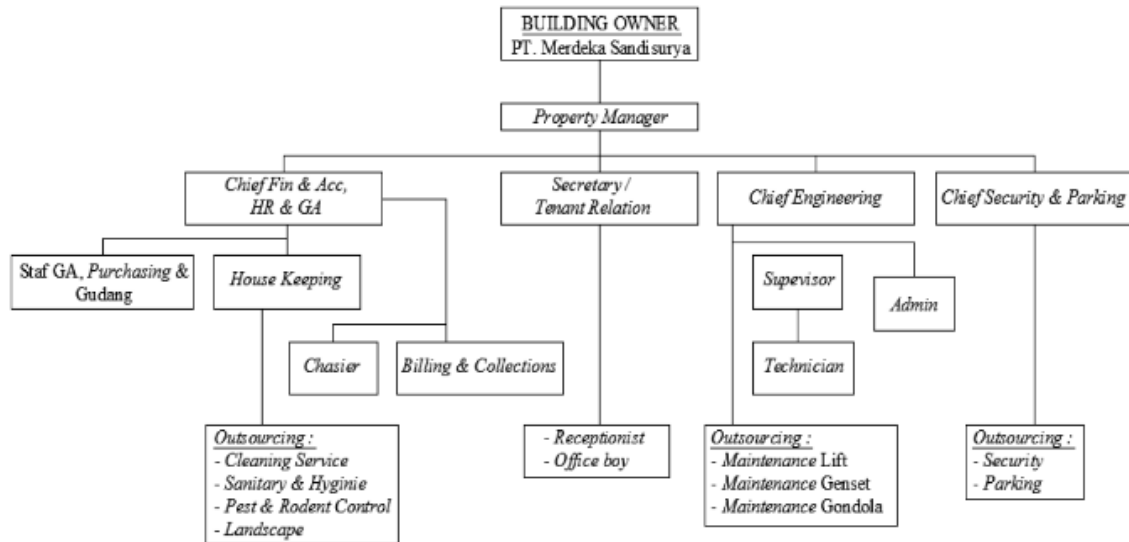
BUILDING OWNER
PT. Merdeka Sandisurya

Property Manager

Chief Fin & Acc, HR & GA

Secretary / Tenant Relation

Chief Engineering

Chief Security & Parking

Staf GA, Purchasing & Gudang

House Keeping

Supevisor

Admin

Chasier

Billing & Collections

Technician

Outsourcing :
- Cleaning Service
- Sanitary & Hyginie
- Pest & Rodent Control
- Landscape

- Receptionist
- Office boy

Outsourcing :
- Maintenance Lift
- Maintenance Genset
- Maintenance Gondola

Outsourcing :
- Security
- Parking